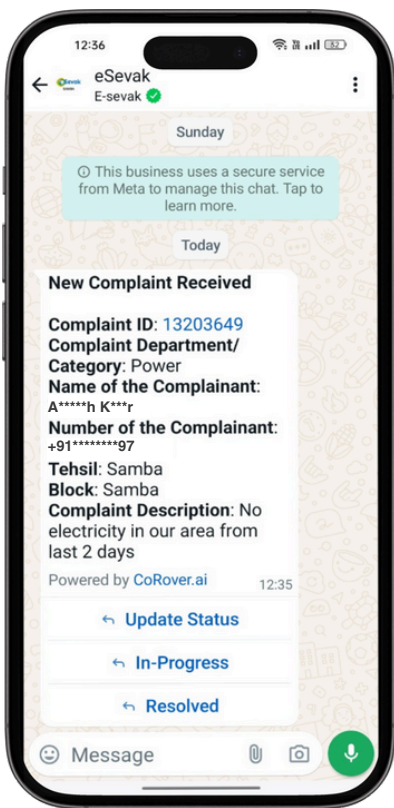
12:36

eSevak
E-sevak

Sunday

ⓘ This business uses a secure service from Meta to manage this chat. Tap to learn more.

Today

New Complaint Received

Complaint ID: 13203649
Complaint Department/ Category: Power
Name of the Complainant: A*****h K***r
Number of the Complainant: +91********97
Tehsil: Samba
Block: Samba
Complaint Description: No electricity in our area from last 2 days

Powered by CoRover.ai 12:35

Update Status

In-Progress

Resolved

Message